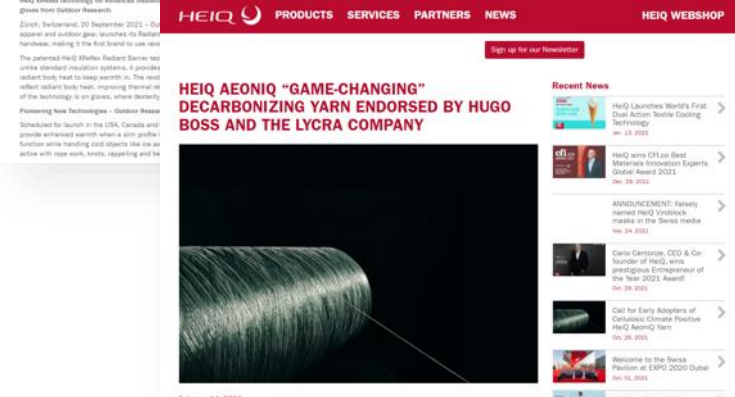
HEIQ PRODUCTS SERVICES PARTNERS NEWS HEIQ WEBSHOP

Sign up for our Newsletter

HEIQ AEONIQ "GAME-CHANGING" DECARBONIZING YARN ENDORSED BY HUGO BOSS AND THE LYCRA COMPANY

Recent News

HeiQ Launches World's First Dual Action Textile Cooling Technology
Jan. 13, 2022

HeiQ wins CFI.co Best Materials Innovation Experts Global Award 2021
Dec. 28, 2021

ANNOUNCEMENT: Falsely named HeiQ Viroblock masks in the Swiss media
Dec. 24, 2021

Carlo Centonze, CEO & Co-founder of HeiQ, wins prestigious Entrepreneur of the Year 2021 Award
Oct. 29, 2021

Call for Early Adopters of Cellulosic Climate Positive HeiQ AeoniQ Yarn
Oct. 26, 2021

Welcome to the Swiss Pavilion at EXPO 2020 Dubai
Oct. 01, 2021

gloves from Outdoor Research

Zürich, Switzerland, 20 September 2021 – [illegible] apparel and outdoor gear, launches its Radiant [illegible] handwear, making it the first brand to use rev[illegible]

The patented HeiQ XReflex Radiant Barrier tec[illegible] unlike standard insulation systems, it provides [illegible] radiant body heat to keep warm in. The revol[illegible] reflect radiant body heat, improving thermal ret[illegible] of the technology is on gloves, where dexterity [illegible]

Pioneering New Technologies – Outdoor Resea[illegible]

Scheduled for launch in the USA, Canada and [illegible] provide enhanced warmth when a slim profile i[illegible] function while handling cold objects like ice ax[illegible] active with rope work, knots, rappelling and be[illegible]